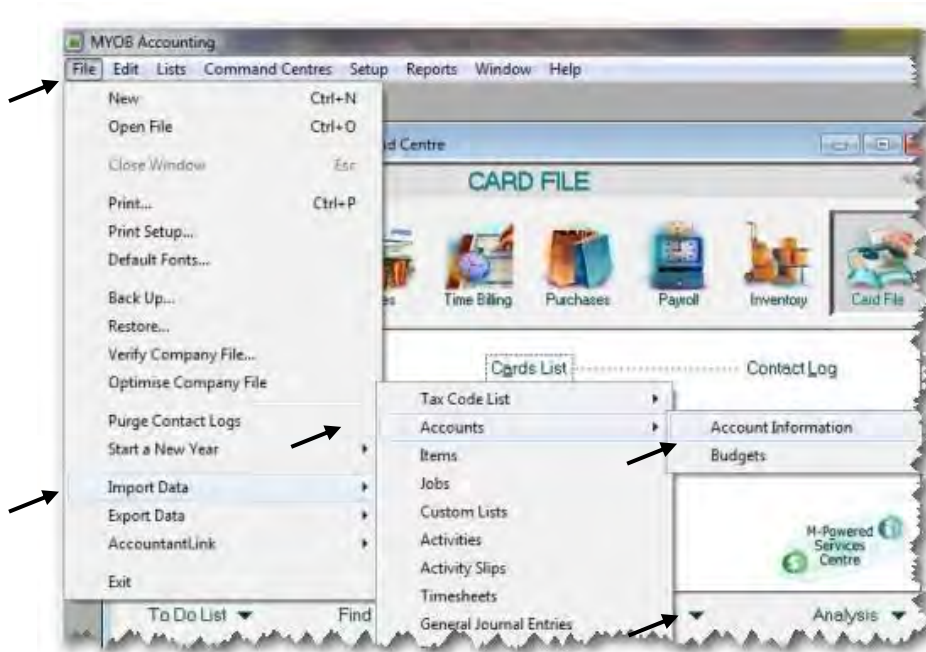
MYOB Accounting

File Edit Lists Command Centres Setup Reports Window Help

New Ctrl+N
Open File Ctrl+O
Close Window Esc
Print... Ctrl+P
Print Setup...
Default Fonts...
Back Up...
Restore...
Verify Company File...
Optimise Company File
Purge Contact Logs
Start a New Year
Import Data
Export Data
AccountantLink
Exit

d Centre

CARD FILE

es Time Billing Purchases Payroll Inventory Card File

Cards List Contact Log

Tax Code List
Accounts
Items
Jobs
Custom Lists
Activities
Activity Slips
Timesheets
General Journal Entries

Account Information
Budgets

M-Powered Services Centre

To Do List Find Analysis